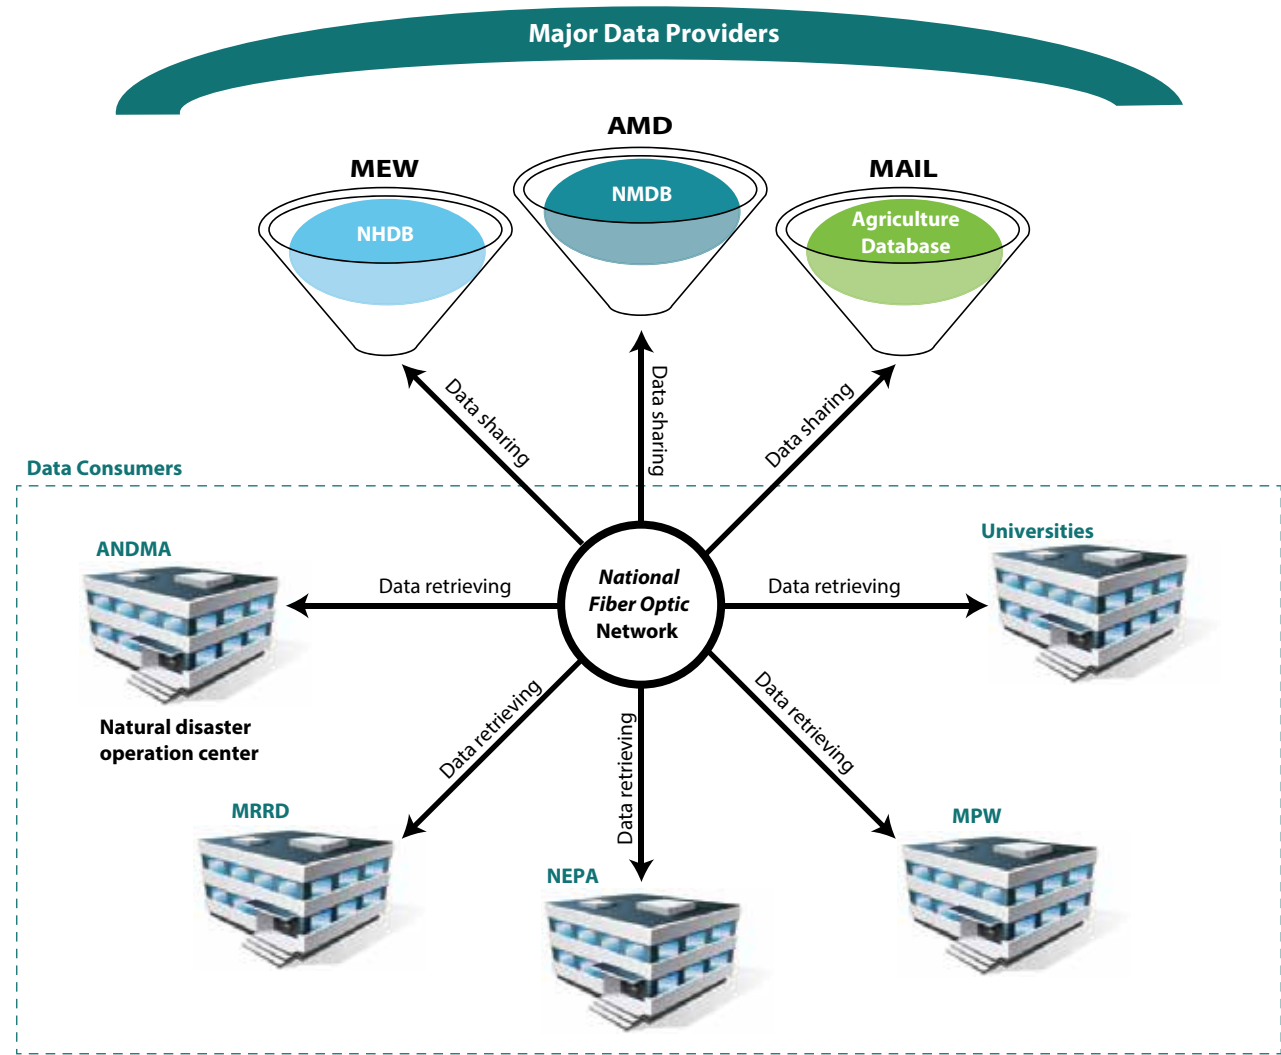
Major Data Providers

MEW
NHDB

AMD
NMDB

MAIL
Agriculture Database

Data sharing
Data sharing
Data sharing

Data Consumers

ANDMA
Natural disaster operation center

Data retrieving

National Fiber Optic Network

Data retrieving

Universities

Data retrieving
Data retrieving
Data retrieving

MRRD
NEPA
MPW